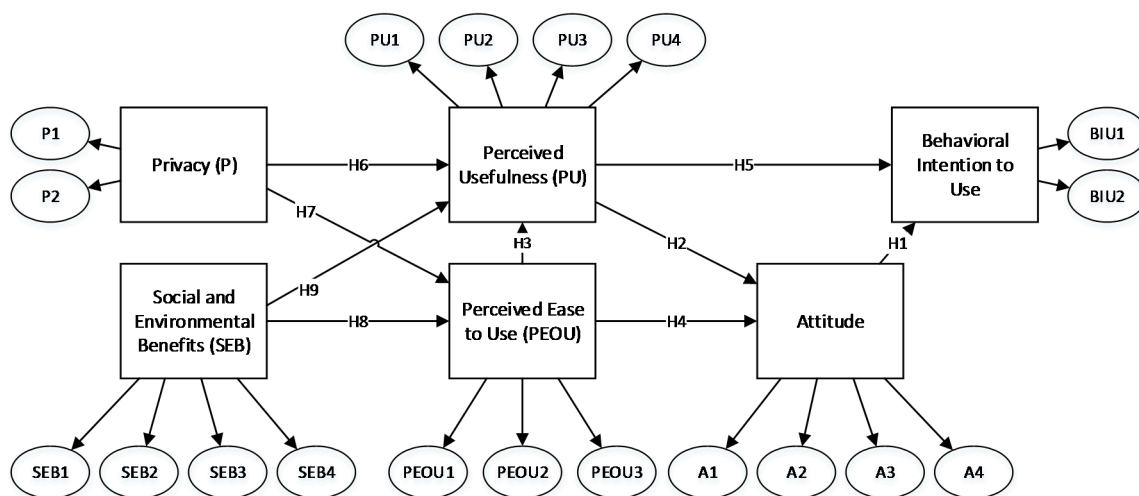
PU1
PU2
PU3
PU4
P1
P2
Privacy (P)
H6
Perceived Usefulness (PU)
H5
Behavioral Intention to Use
BIU1
BIU2
H7
H3
H2
H1
Social and Environmental Benefits (SEB)
H9
H8
Perceived Ease to Use (PEOU)
H4
Attitude
SEB1
SEB2
SEB3
SEB4
PEOU1
PEOU2
PEOU3
A1
A2
A3
A4